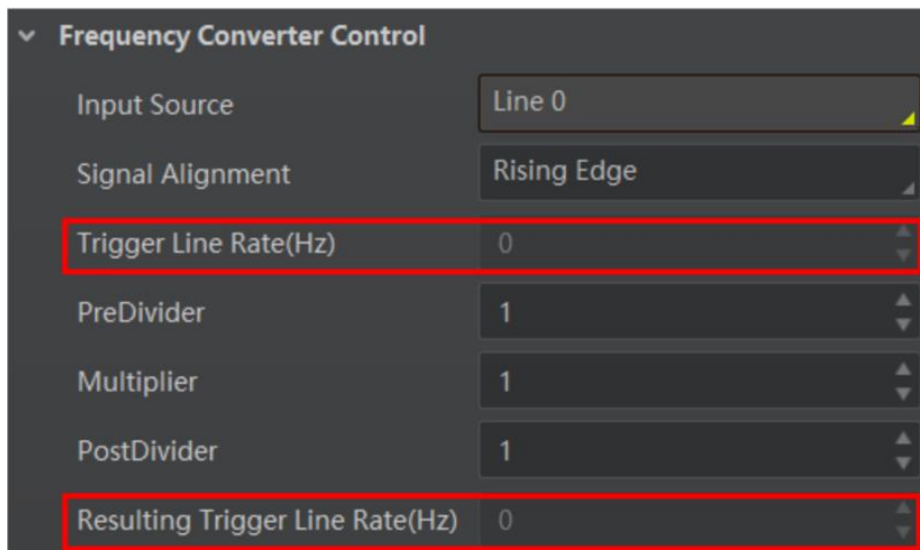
Frequency Converter Control

| | |
|---|---|
| Input Source | Line 0 |
| Signal Alignment | Rising Edge |
| Trigger Line Rate(Hz) | 0 |
| PreDivider | 1 |
| Multiplier | 1 |
| PostDivider | 1 |
| Resulting Trigger Line Rate(Hz) | 0 |